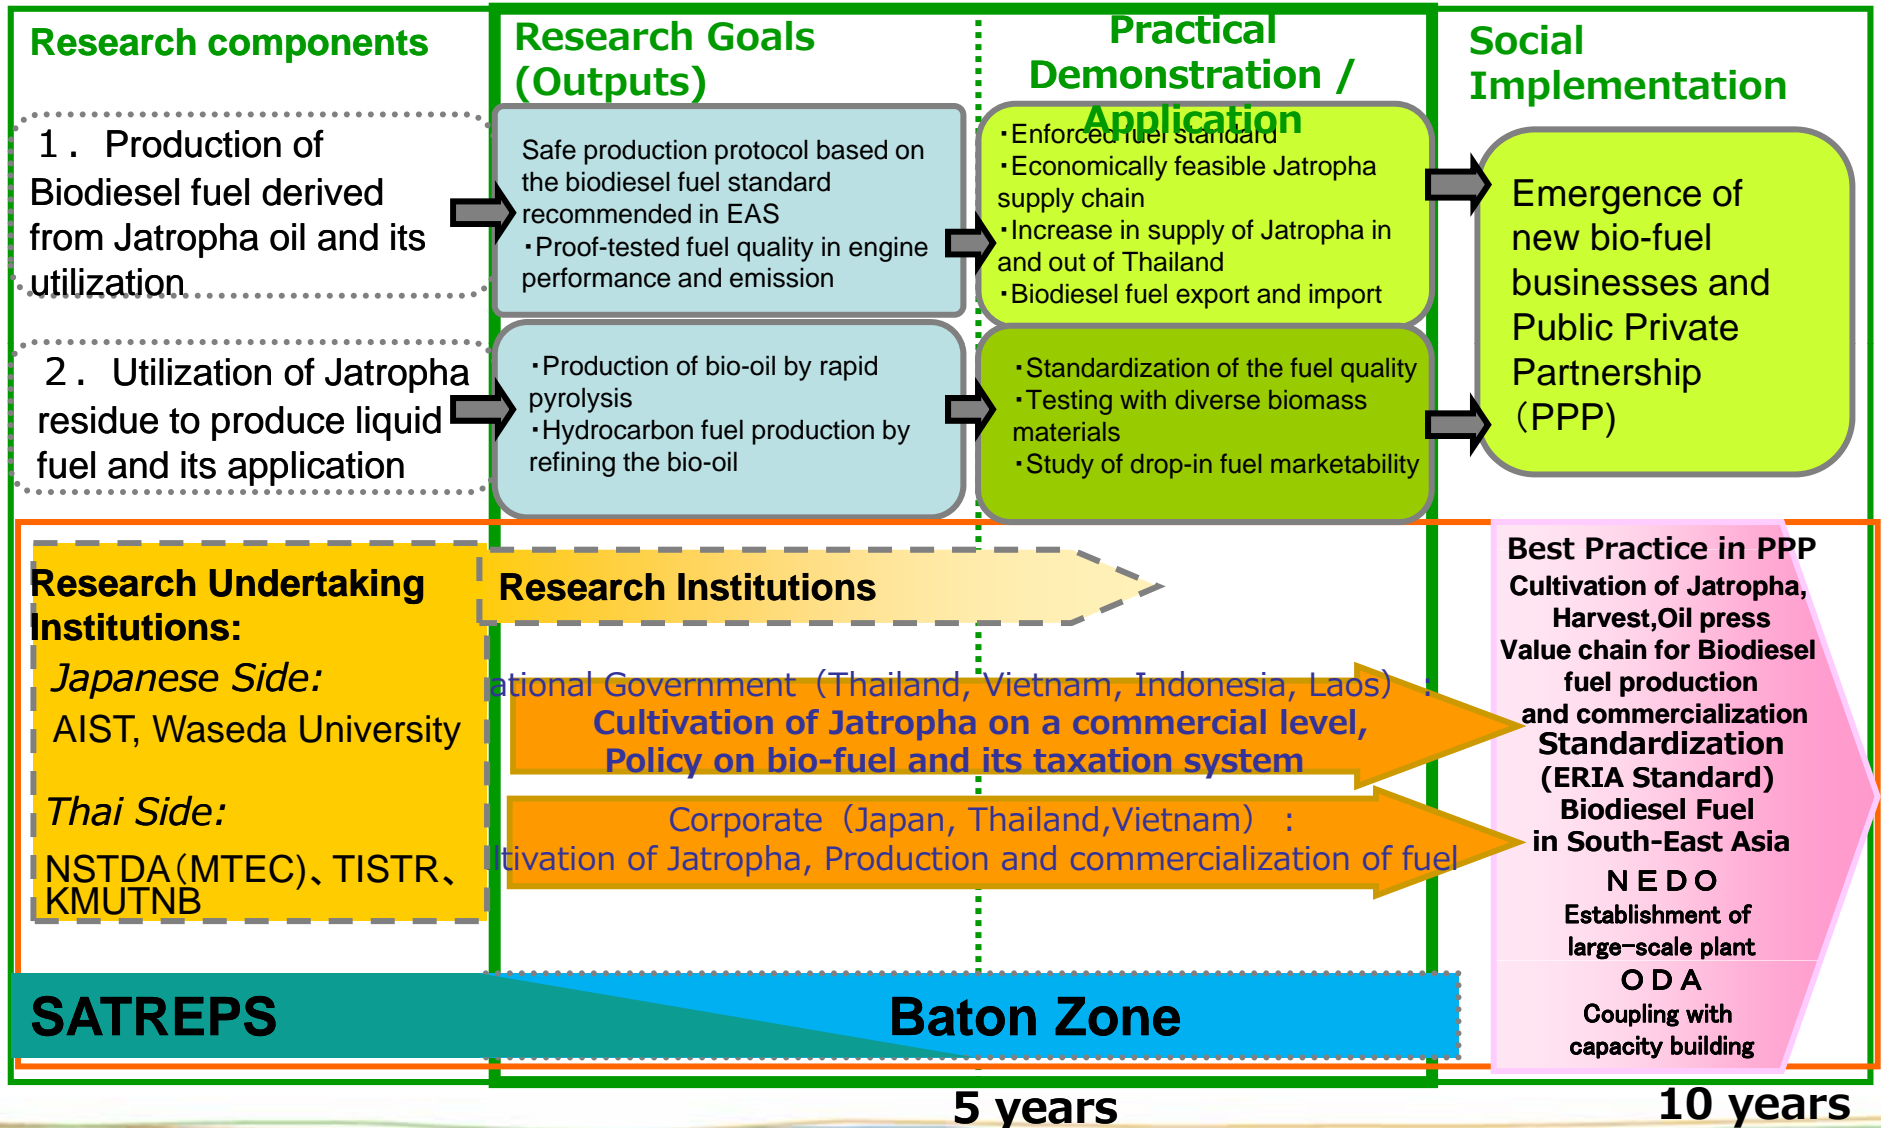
Research components

Research Goals (Outputs)

Practical Demonstration / Application

Social Implementation

１． Production of Biodiesel fuel derived from Jatropha oil and its utilization

Safe production protocol based on the biodiesel fuel standard recommended in EAS
・Proof-tested fuel quality in engine performance and emission

・Enforced fuel standard
・Economically feasible Jatropha supply chain
・Increase in supply of Jatropha in and out of Thailand
・Biodiesel fuel export and import

Emergence of new bio-fuel businesses and Public Private Partnership（PPP)

２． Utilization of Jatropha residue to produce liquid fuel and its application

・Production of bio-oil by rapid pyrolysis
・Hydrocarbon fuel production by refining the bio-oil

・Standardization of the fuel quality
・Testing with diverse biomass materials
・Study of drop-in fuel marketability

Research Undertaking Institutions:
Japanese Side:
AIST, Waseda University
Thai Side:
NSTDA(MTEC)、TISTR、KMUTNB

Research Institutions

ational Government（Thailand, Vietnam, Indonesia, Laos）：
Cultivation of Jatropha on a commercial level, Policy on bio-fuel and its taxation system

Corporate（Japan, Thailand,Vietnam）：
ltivation of Jatropha, Production and commercialization of fuel

Best Practice in PPP
Cultivation of Jatropha, Harvest,Oil press
Value chain for Biodiesel fuel production and commercialization
Standardization (ERIA Standard)
Biodiesel Fuel in South-East Asia
N E D O
Establishment of large-scale plant
O D A
Coupling with capacity building

SATREPS

Baton Zone

5 years

10 years